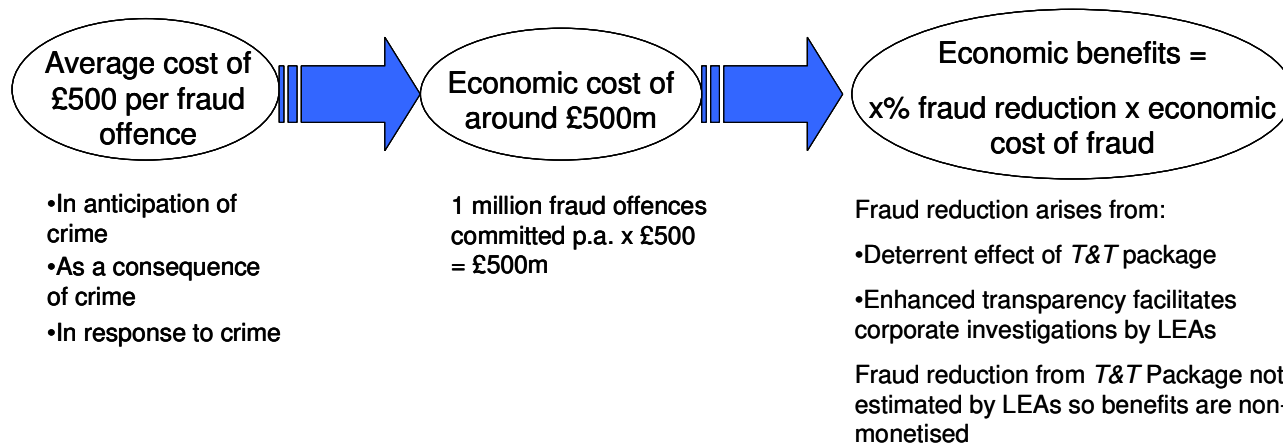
Average cost of £500 per fraud offence

•In anticipation of crime
•As a consequence of crime
•In response to crime

Economic cost of around £500m

1 million fraud offences committed p.a. x £500 = £500m

Economic benefits = x% fraud reduction x economic cost of fraud

Fraud reduction arises from:

•Deterrent effect of T&T package

•Enhanced transparency facilitates corporate investigations by LEAs

Fraud reduction from T&T Package not estimated by LEAs so benefits are non-monetised